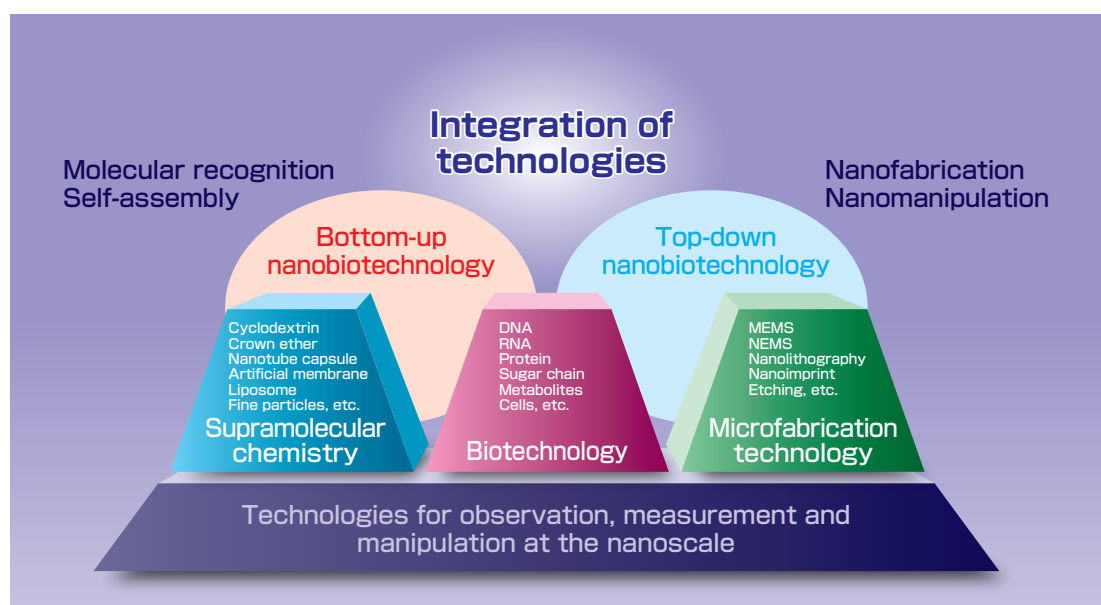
Integration of technologies

Molecular recognition
Self-assembly

Nanofabrication
Nanomanipulation

Bottom-up nanobiotechnology

Top-down nanobiotechnology

Cyclodextrin
Crown ether
Nanotube capsule
Artificial membrane
Liposome
Fine particles, etc.

Supramolecular chemistry

DNA
RNA
Protein
Sugar chain
Metabolites
Cells, etc.

Biotechnology

MEMS
NEMS
Nanolithography
Nanoimprint
Etching, etc.

Microfabrication technology

Technologies for observation, measurement and manipulation at the nanoscale